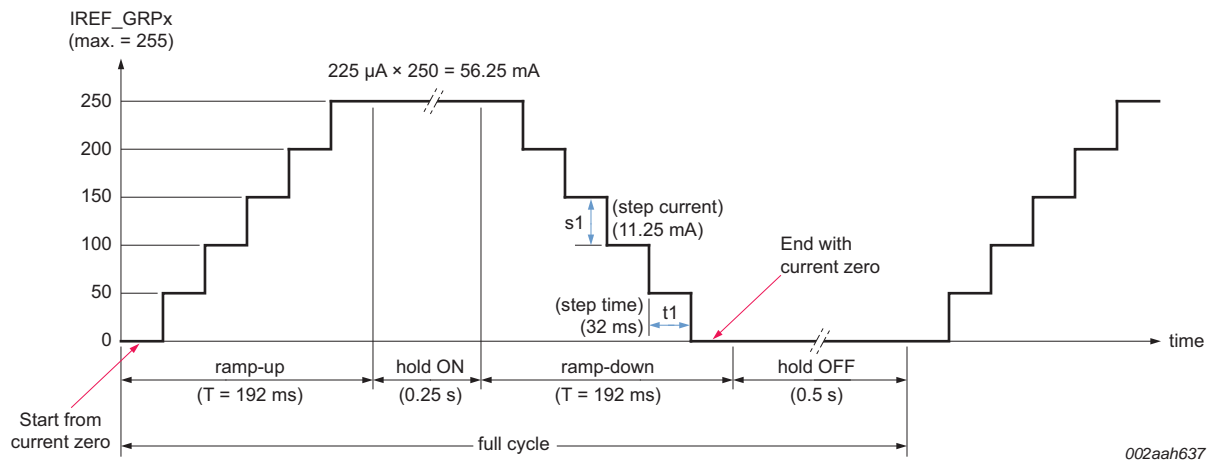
IREF_GRPx
(max. = 255)

225 μA × 250 = 56.25 mA

250
200
150
100
50
0

s1
(step current)
(11.25 mA)

End with current zero

(step time)
(32 ms)
t1

time

ramp-up
(T = 192 ms)

hold ON
(0.25 s)

ramp-down
(T = 192 ms)

hold OFF
(0.5 s)

Start from current zero

full cycle

002aah637